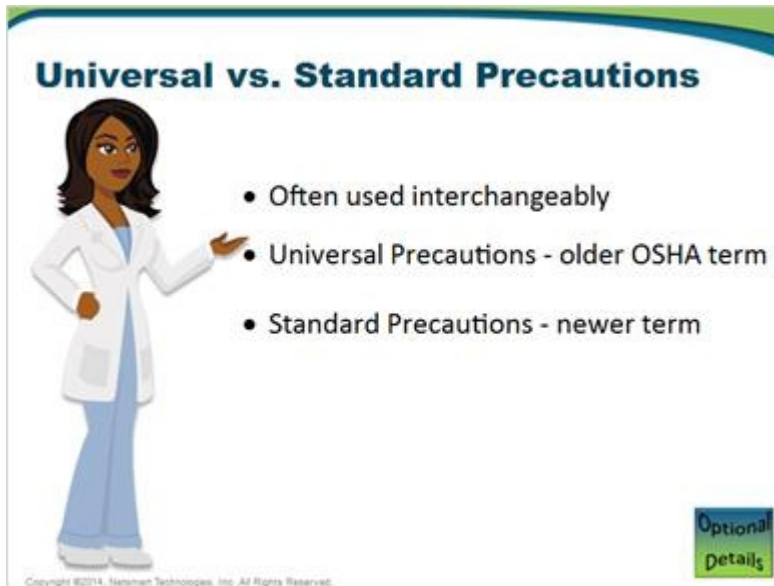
Universal vs. Standard Precautions

• Often used interchangeably

• Universal Precautions - older OSHA term

• Standard Precautions - newer term

Optional Details

Copyright ©2014, Netsmart Technologies, Inc. All Rights Reserved.